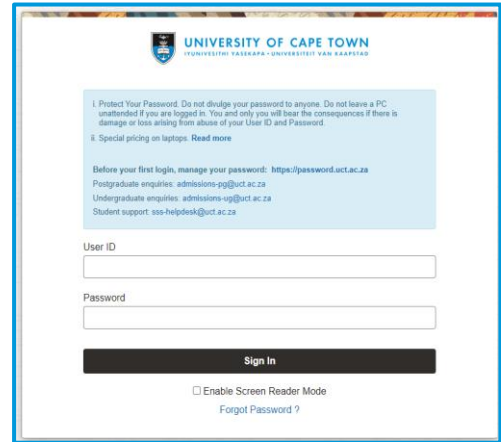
UNIVERSITY OF CAPE TOWN
IYUNIVESITHI YASEKAPA • UNIVERSITEIT VAN KAAPSTAD

i. Protect Your Password. Do not divulge your password to anyone. Do not leave a PC unattended if you are logged in. You and only you will bear the consequences if there is damage or loss arising from abuse of your User ID and Password.

ii. Special pricing on laptops. Read more

Before your first login, manage your password: https://password.uct.ac.za
Postgraduate enquiries: admissions-pg@uct.ac.za
Undergraduate enquiries: admissions-ug@uct.ac.za
Student support: sss-helpdesk@uct.ac.za

User ID

Password

Sign In

☐ Enable Screen Reader Mode

Forgot Password ?